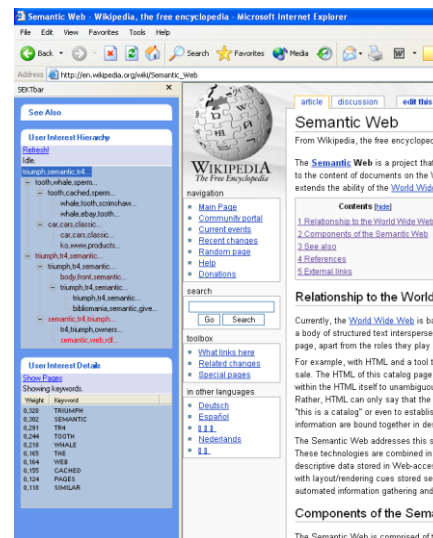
Semantic Web - Wikipedia, the free encyclopedia - Microsoft Internet Explorer

File Edit View Favorites Tools Help

Back Search Favorites Media

Address http://en.wikipedia.org/wiki/Semantic_Web

SEKTbar

See Also

User Interest Hierarchy

Refresh!

Idle.

triumph,semantic,tr4...

tooth,whale,sperm...

tooth,cached,sperm...

whale,tooth,scrimshaw...

whale,ebay,tooth...

car,cars,classic...

car,cars,classic...

ko,www,products...

triumph,tr4,semantic...

triumph,tr4,semantic...

body,front,semantic...

triumph,tr4,semantic...

triumph,tr4,semantic...

bibliomania,semantic,give...

semantic,tr4,triumph...

tr4,triumph,owners...

semantic,web,rdf...

User Interest Details

Show Pages

Showing keywords.

| Weight | Keyword |
|---|---|
| 0,320 | TRIUMPH |
| 0,302 | SEMANTIC |
| 0,291 | TR4 |
| 0,244 | TOOTH |
| 0,218 | WHALE |
| 0,165 | THE |
| 0,164 | WEB |
| 0,155 | CACHED |
| 0,124 | PAGES |
| 0,118 | SIMILAR |

WIKIPEDIA
The Free Encyclopedia

navigation
Main Page
Community portal
Current events
Recent changes
Random page
Help
Donations

search
Go Search

toolbox
What links here
Related changes
Special pages

in other languages
Deutsch
Español
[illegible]
Nederlands
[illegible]

article discussion edit this

Semantic Web

From Wikipedia, the free encycloped

The Semantic Web is a project that to the content of documents on the extends the ability of the World Wid

Contents [hide]
1 Relationship to the World Wide Web
2 Components of the Semantic Web
3 See also
4 References
5 External links

Relationship to the World

Currently, the World Wide Web is ba a body of structured text interspers page, apart from the roles they play

For example, with HTML and a tool t sale. The HTML of this catalog page within the HTML itself to unambiguou Rather, HTML can only say that the "this is a catalog" or even to establis information are bound together in de

The Semantic Web addresses this s These technologies are combined in descriptive data stored in Web-acce with layout/rendering cues stored se automated information gathering and

Components of the Sema

The Semantic Web is comprised of